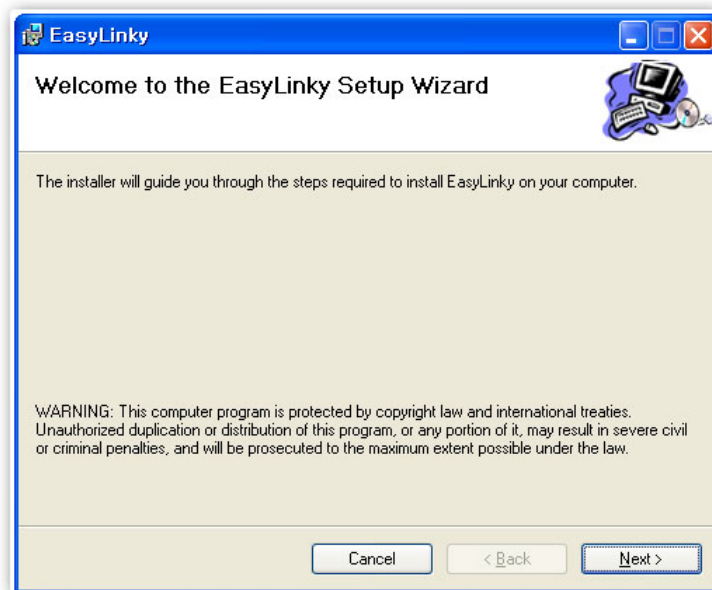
EasyLinky

Welcome to the EasyLinky Setup Wizard

The installer will guide you through the steps required to install EasyLinky on your computer.

WARNING: This computer program is protected by copyright law and international treaties. Unauthorized duplication or distribution of this program, or any portion of it, may result in severe civil or criminal penalties, and will be prosecuted to the maximum extent possible under the law.

Cancel

< Back

Next >